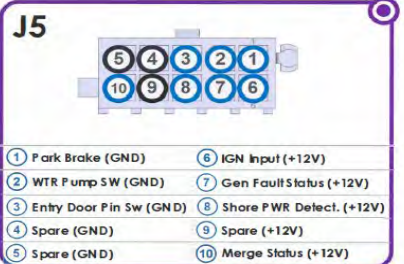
J5

5 4 3 2 1
10 9 8 7 6

| | |
|---|---|
| 1 Park Brake (GND) | 6 IGN Input (+12V) |
| 2 WTR Pump SW (GND) | 7 Gen Fault Status (+12V) |
| 3 Entry Door Pin Sw (GND) | 8 Shore PWR Detect. (+12V) |
| 4 Spare (GND) | 9 Spare (+12V) |
| 5 Spare (GND) | 10 Merge Status (+12V) |